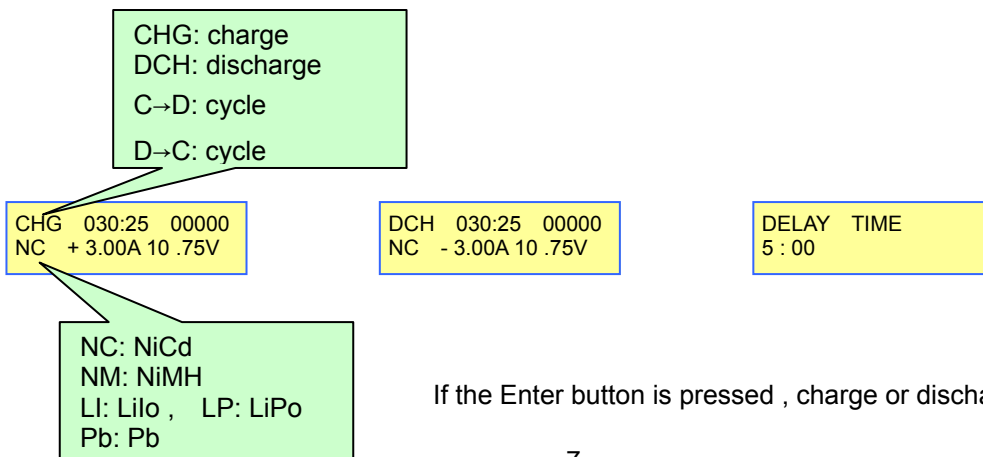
CHG: charge
DCH: discharge
C→D: cycle
D→C: cycle

CHG 030:25 00000
NC + 3.00A 10 .75V

DCH 030:25 00000
NC - 3.00A 10 .75V

DELAY TIME
5 : 00

NC: NiCd
NM: NiMH
LI: LiIo , LP: LiPo
Pb: Pb

If the Enter button is pressed , charge or discha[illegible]

7